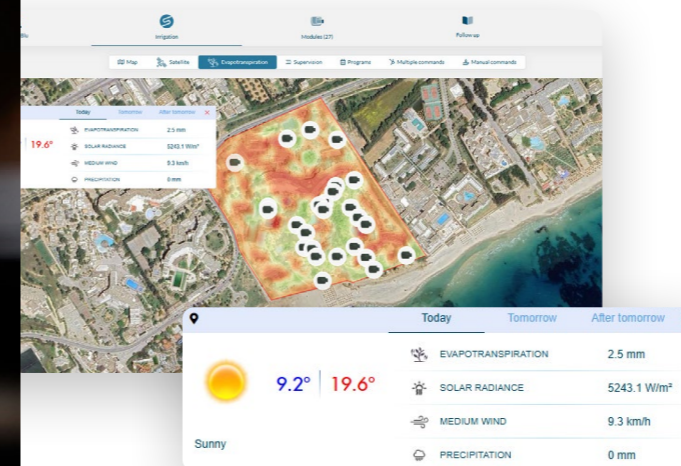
Blu
Irrigation
Modules (27)
Follow up
Map
Satellite
Evapotranspiration
Supervision
Programs
Multiple commands
Manual commands
Today
Tomorrow
After tomorrow
19.6°
EVAPOTRANSPIRATION 2.5 mm
SOLAR RADIANCE 5243.1 W/m²
MEDIUM WIND 9.3 km/h
PRECIPITATION 0 mm

Today
Tomorrow
After tomorrow
9.2°
19.6°
Sunny
EVAPOTRANSPIRATION
2.5 mm
SOLAR RADIANCE
5243.1 W/m²
MEDIUM WIND
9.3 km/h
PRECIPITATION
0 mm